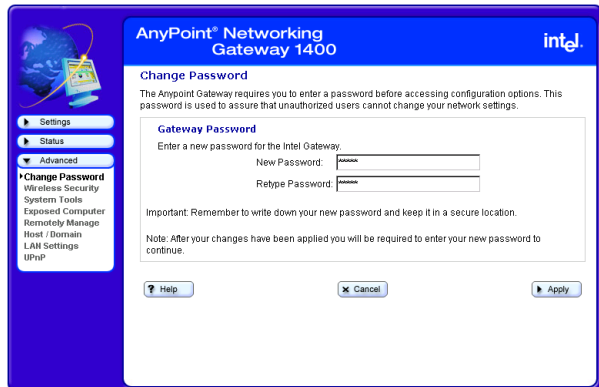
AnyPoint® Networking Gateway 1400

intel.

Settings
Status
Advanced
Change Password
Wireless Security
System Tools
Exposed Computer
Remotely Manage
Host / Domain
LAN Settings
UPnP

Change Password

The Anypoint Gateway requires you to enter a password before accessing configuration options. This password is used to assure that unauthorized users cannot change your network settings.

Gateway Password

Enter a new password for the Intel Gateway.

New Password: *****

Retype Password: *****

Important: Remember to write down your new password and keep it in a secure location.

Note: After your changes have been applied you will be required to enter your new password to continue.

Help

Cancel

Apply